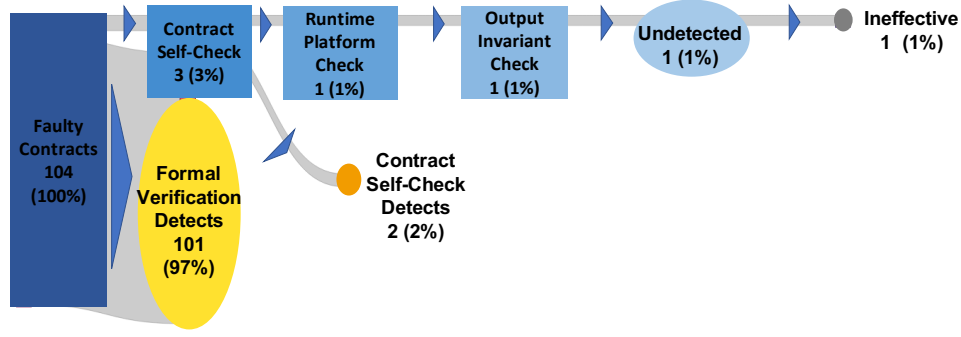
Faulty Contracts 104 (100%)

Contract Self-Check 3 (3%)

Runtime Platform Check 1 (1%)

Output Invariant Check 1 (1%)

Undetected 1 (1%)

Ineffective 1 (1%)

Formal Verification Detects 101 (97%)

Contract Self-Check Detects 2 (2%)